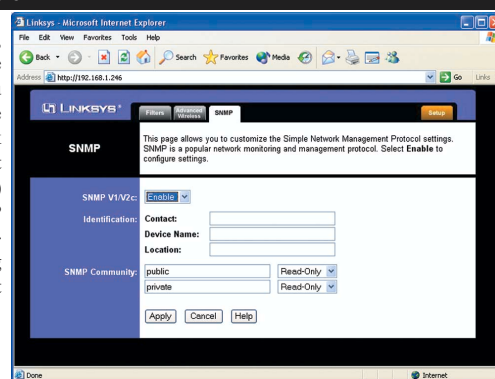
Linksys - Microsoft Internet Explorer

File Edit View Favorites Tools Help

Back Search Favorites Media

Address http://192.168.1.246

Go Links

LINKSYS®

Filters Advanced Wireless SNMP

Setup

SNMP

This page allows you to customize the Simple Network Management Protocol settings. SNMP is a popular network monitoring and management protocol. Select **Enable** to configure settings.

SNMP V1/V2c: Enable

Identification: Contact:

Device Name:

Location:

SNMP Community: public Read-Only

private Read-Only

Apply Cancel Help

Done

Internet